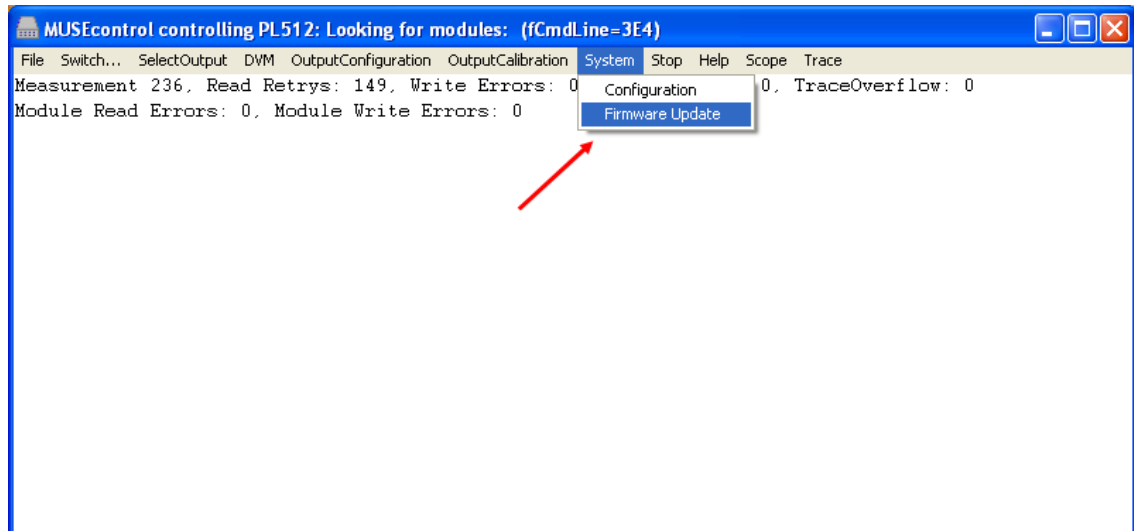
MUSEcontrol controlling PL512: Looking for modules: (fCmdLine=3E4)

File Switch... SelectOutput DVM OutputConfiguration OutputCalibration System Stop Help Scope Trace

Measurement 236, Read Retrys: 149, Write Errors: 0 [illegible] 0, TraceOverflow: 0
Module Read Errors: 0, Module Write Errors: 0

Configuration
Firmware Update